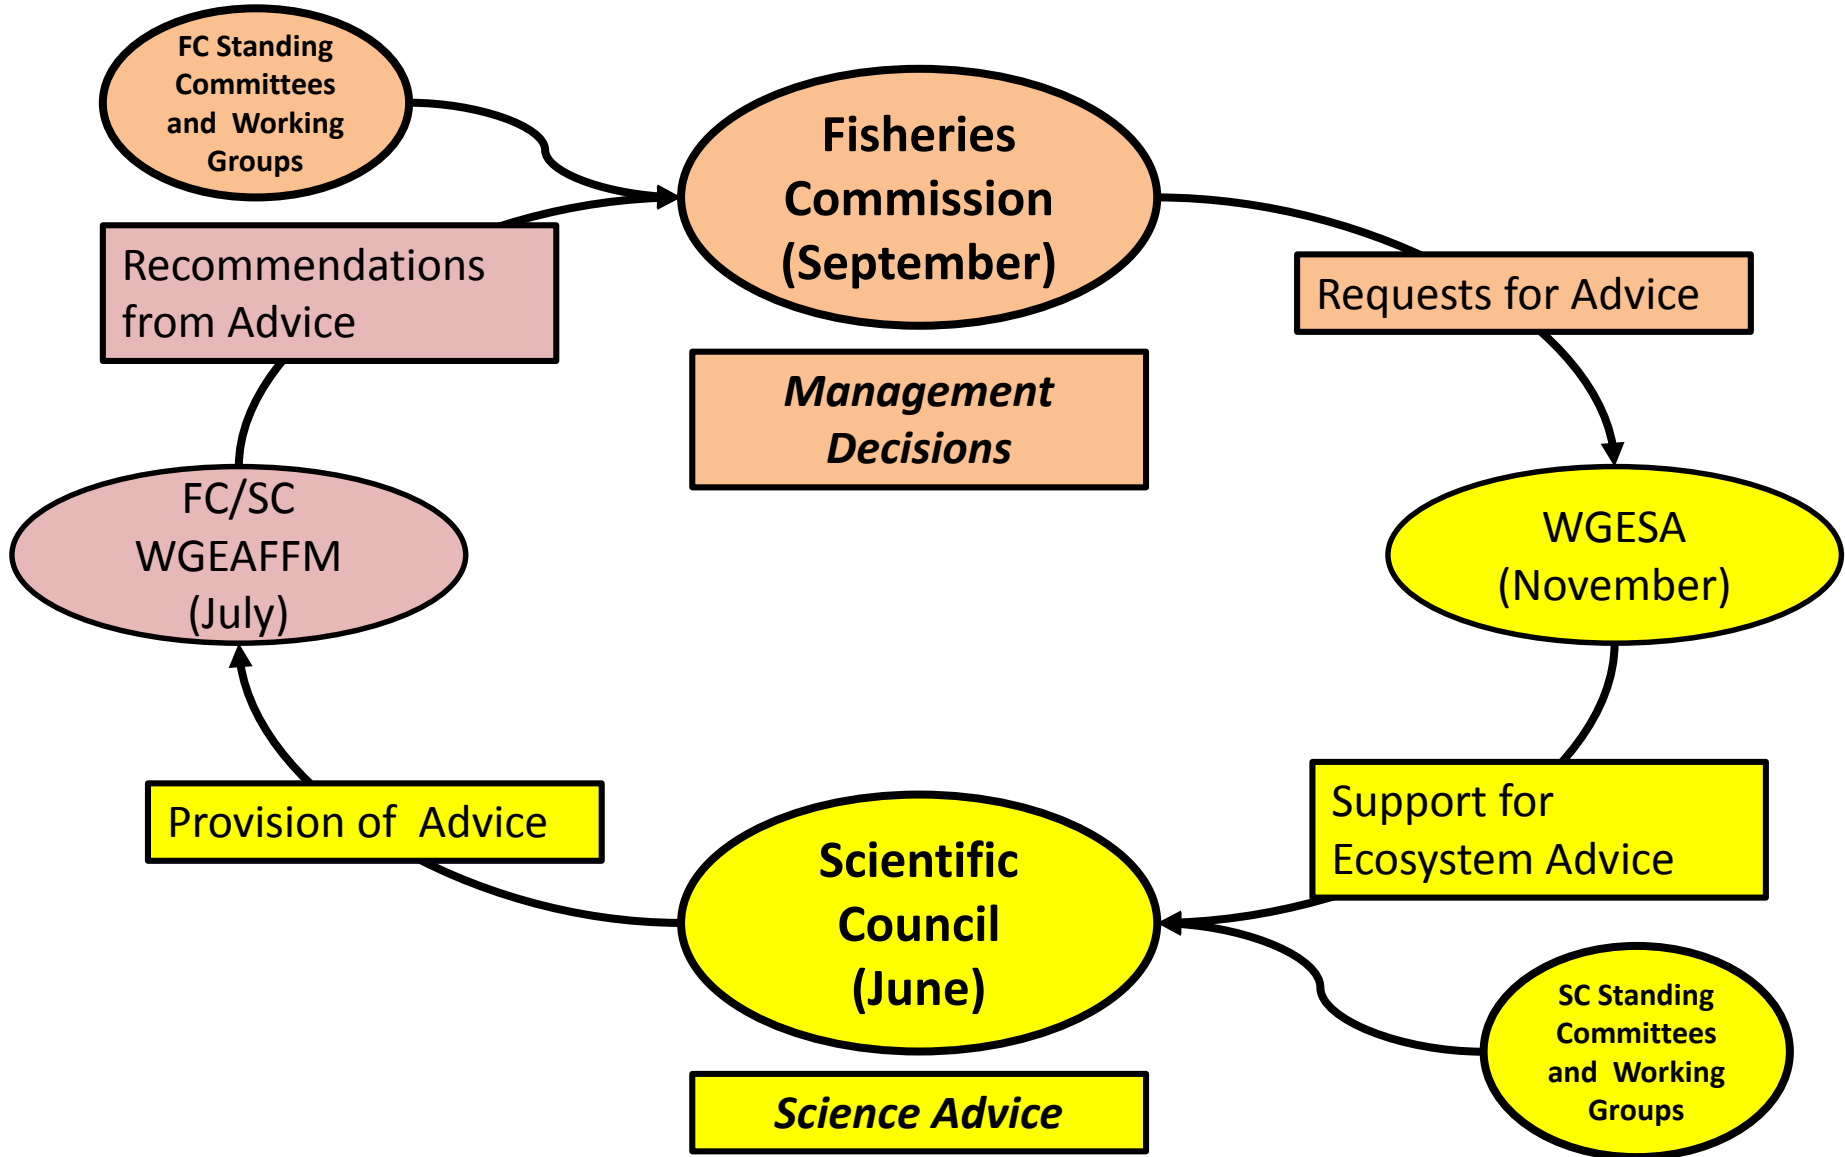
FC Standing Committees and Working Groups

Fisheries Commission (September)

Recommendations from Advice

Requests for Advice

Management Decisions

FC/SC WGEAFFM (July)

WGESA (November)

Support for Ecosystem Advice

Provision of Advice

Scientific Council (June)

SC Standing Committees and Working Groups

Science Advice